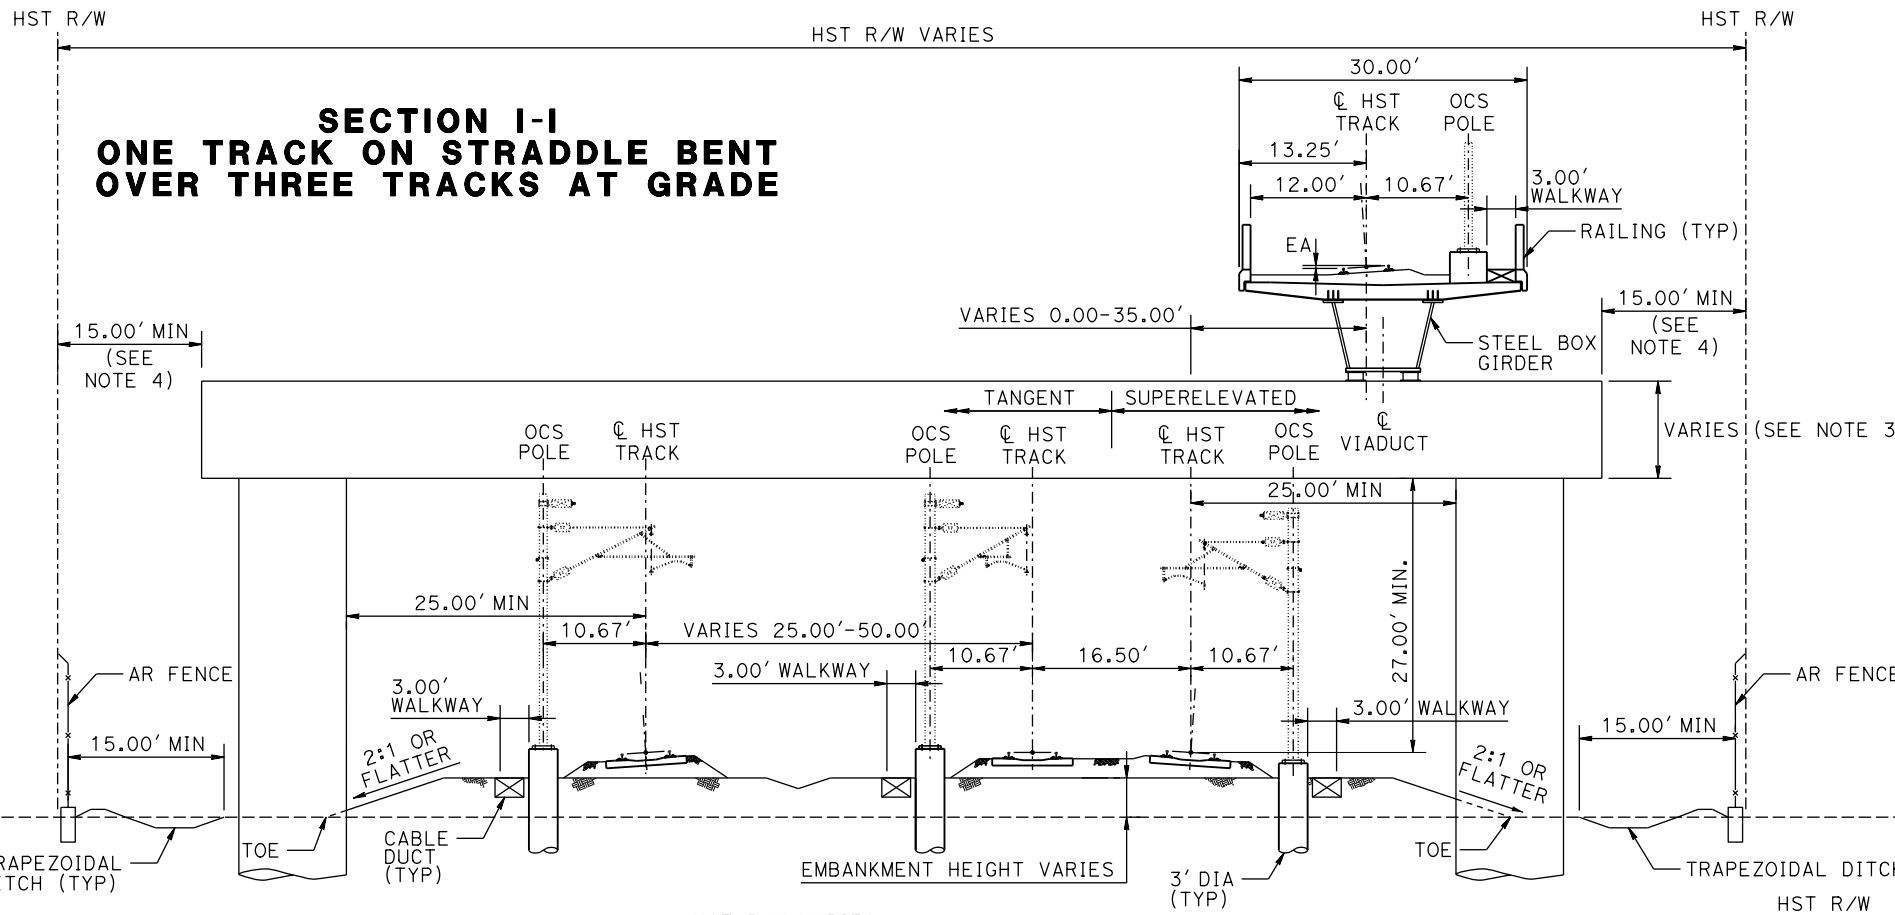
HST R/W

HST R/W VARIES

HST R/W

SECTION I-I
ONE TRACK ON STRADDLE BENT
OVER THREE TRACKS AT GRADE

30.00'

℄ HST TRACK

OCS POLE

13.25'

12.00'

10.67'

3.00' WALKWAY

EA

RAILING (TYP)

VARIES 0.00-35.00'

15.00' MIN (SEE NOTE 4)

STEEL BOX GIRDER

15.00' MIN (SEE NOTE 4)

TANGENT

SUPERELEVATED

℄ VIADUCT

VARIES (SEE NOTE 3

OCS POLE

℄ HST TRACK

OCS POLE

℄ HST TRACK

℄ HST TRACK

OCS POLE

25.00' MIN

27.00' MIN.

25.00' MIN

10.67'

VARIES 25.00'-50.00'

10.67'

16.50'

10.67'

3.00' WALKWAY

3.00' WALKWAY

3.00' WALKWAY

AR FENCE

AR FENCE

15.00' MIN

15.00' MIN

2:1 OR FLATTER

2:1 OR FLATTER

TOE

TOE

CABLE DUCT (TYP)

EMBANKMENT HEIGHT VARIES

3' DIA (TYP)

RAPEZOIDAL ITCH (TYP)

TRAPEZOIDAL DITCH

HST R/W